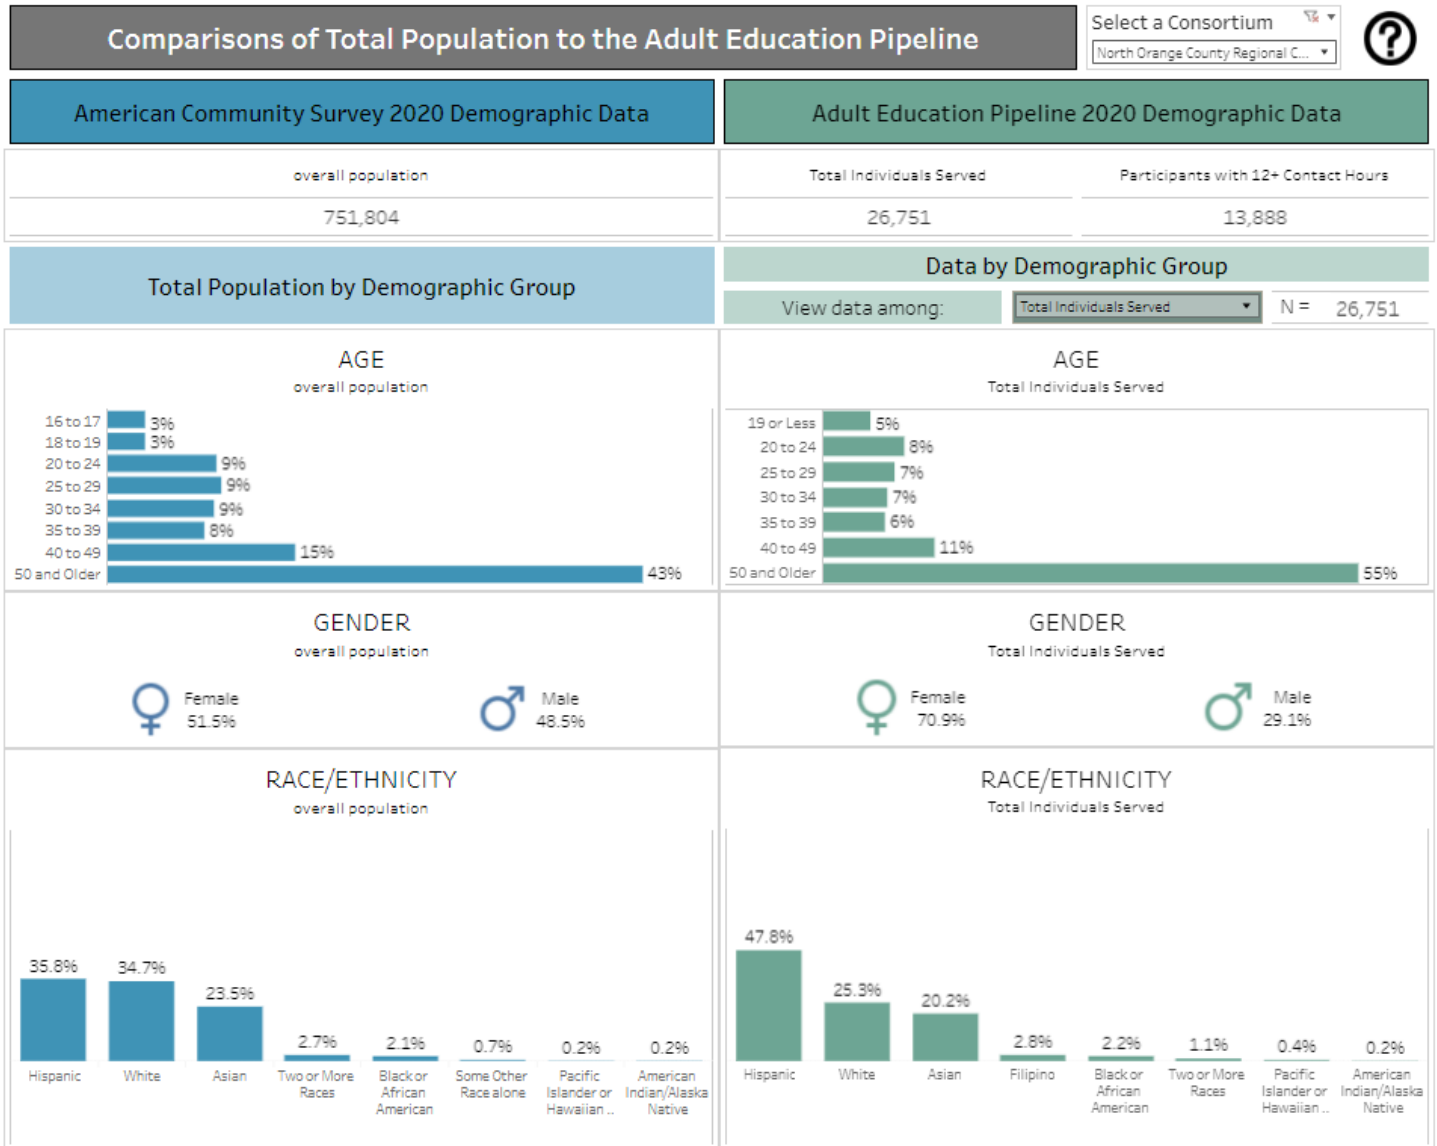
Comparisons of Total Population to the Adult Education Pipeline

Select a Consortium

North Orange County Regional C...

American Community Survey 2020 Demographic Data

Adult Education Pipeline 2020 Demographic Data

overall population

751,804

Total Individuals Served

26,751

Participants with 12+ Contact Hours

13,888

Total Population by Demographic Group

Data by Demographic Group

View data among:

Total Individuals Served

N = 26,751

AGE
overall population

| | |
|---|---|
| 16 to 17 | 3% |
| 18 to 19 | 3% |
| 20 to 24 | 9% |
| 25 to 29 | 9% |
| 30 to 34 | 9% |
| 35 to 39 | 8% |
| 40 to 49 | 15% |
| 50 and Older | 43% |

AGE
Total Individuals Served

| | |
|---|---|
| 19 or Less | 5% |
| 20 to 24 | 8% |
| 25 to 29 | 7% |
| 30 to 34 | 7% |
| 35 to 39 | 6% |
| 40 to 49 | 11% |
| 50 and Older | 55% |

GENDER
overall population

Female 51.5%

Male 48.5%

GENDER
Total Individuals Served

Female 70.9%

Male 29.1%

RACE/ETHNICITY
overall population

| | |
|---|---|
| Hispanic | 35.8% |
| White | 34.7% |
| Asian | 23.5% |
| Two or More Races | 2.7% |
| Black or African American | 2.1% |
| Some Other Race alone | 0.7% |
| Pacific Islander or Hawaiian .. | 0.2% |
| American Indian/Alaska Native | 0.2% |

RACE/ETHNICITY
Total Individuals Served

| | |
|---|---|
| Hispanic | 47.8% |
| White | 25.3% |
| Asian | 20.2% |
| Filipino | 2.8% |
| Black or African American | 2.2% |
| Two or More Races | 1.1% |
| Pacific Islander or Hawaiian .. | 0.4% |
| American Indian/Alaska Native | 0.2% |